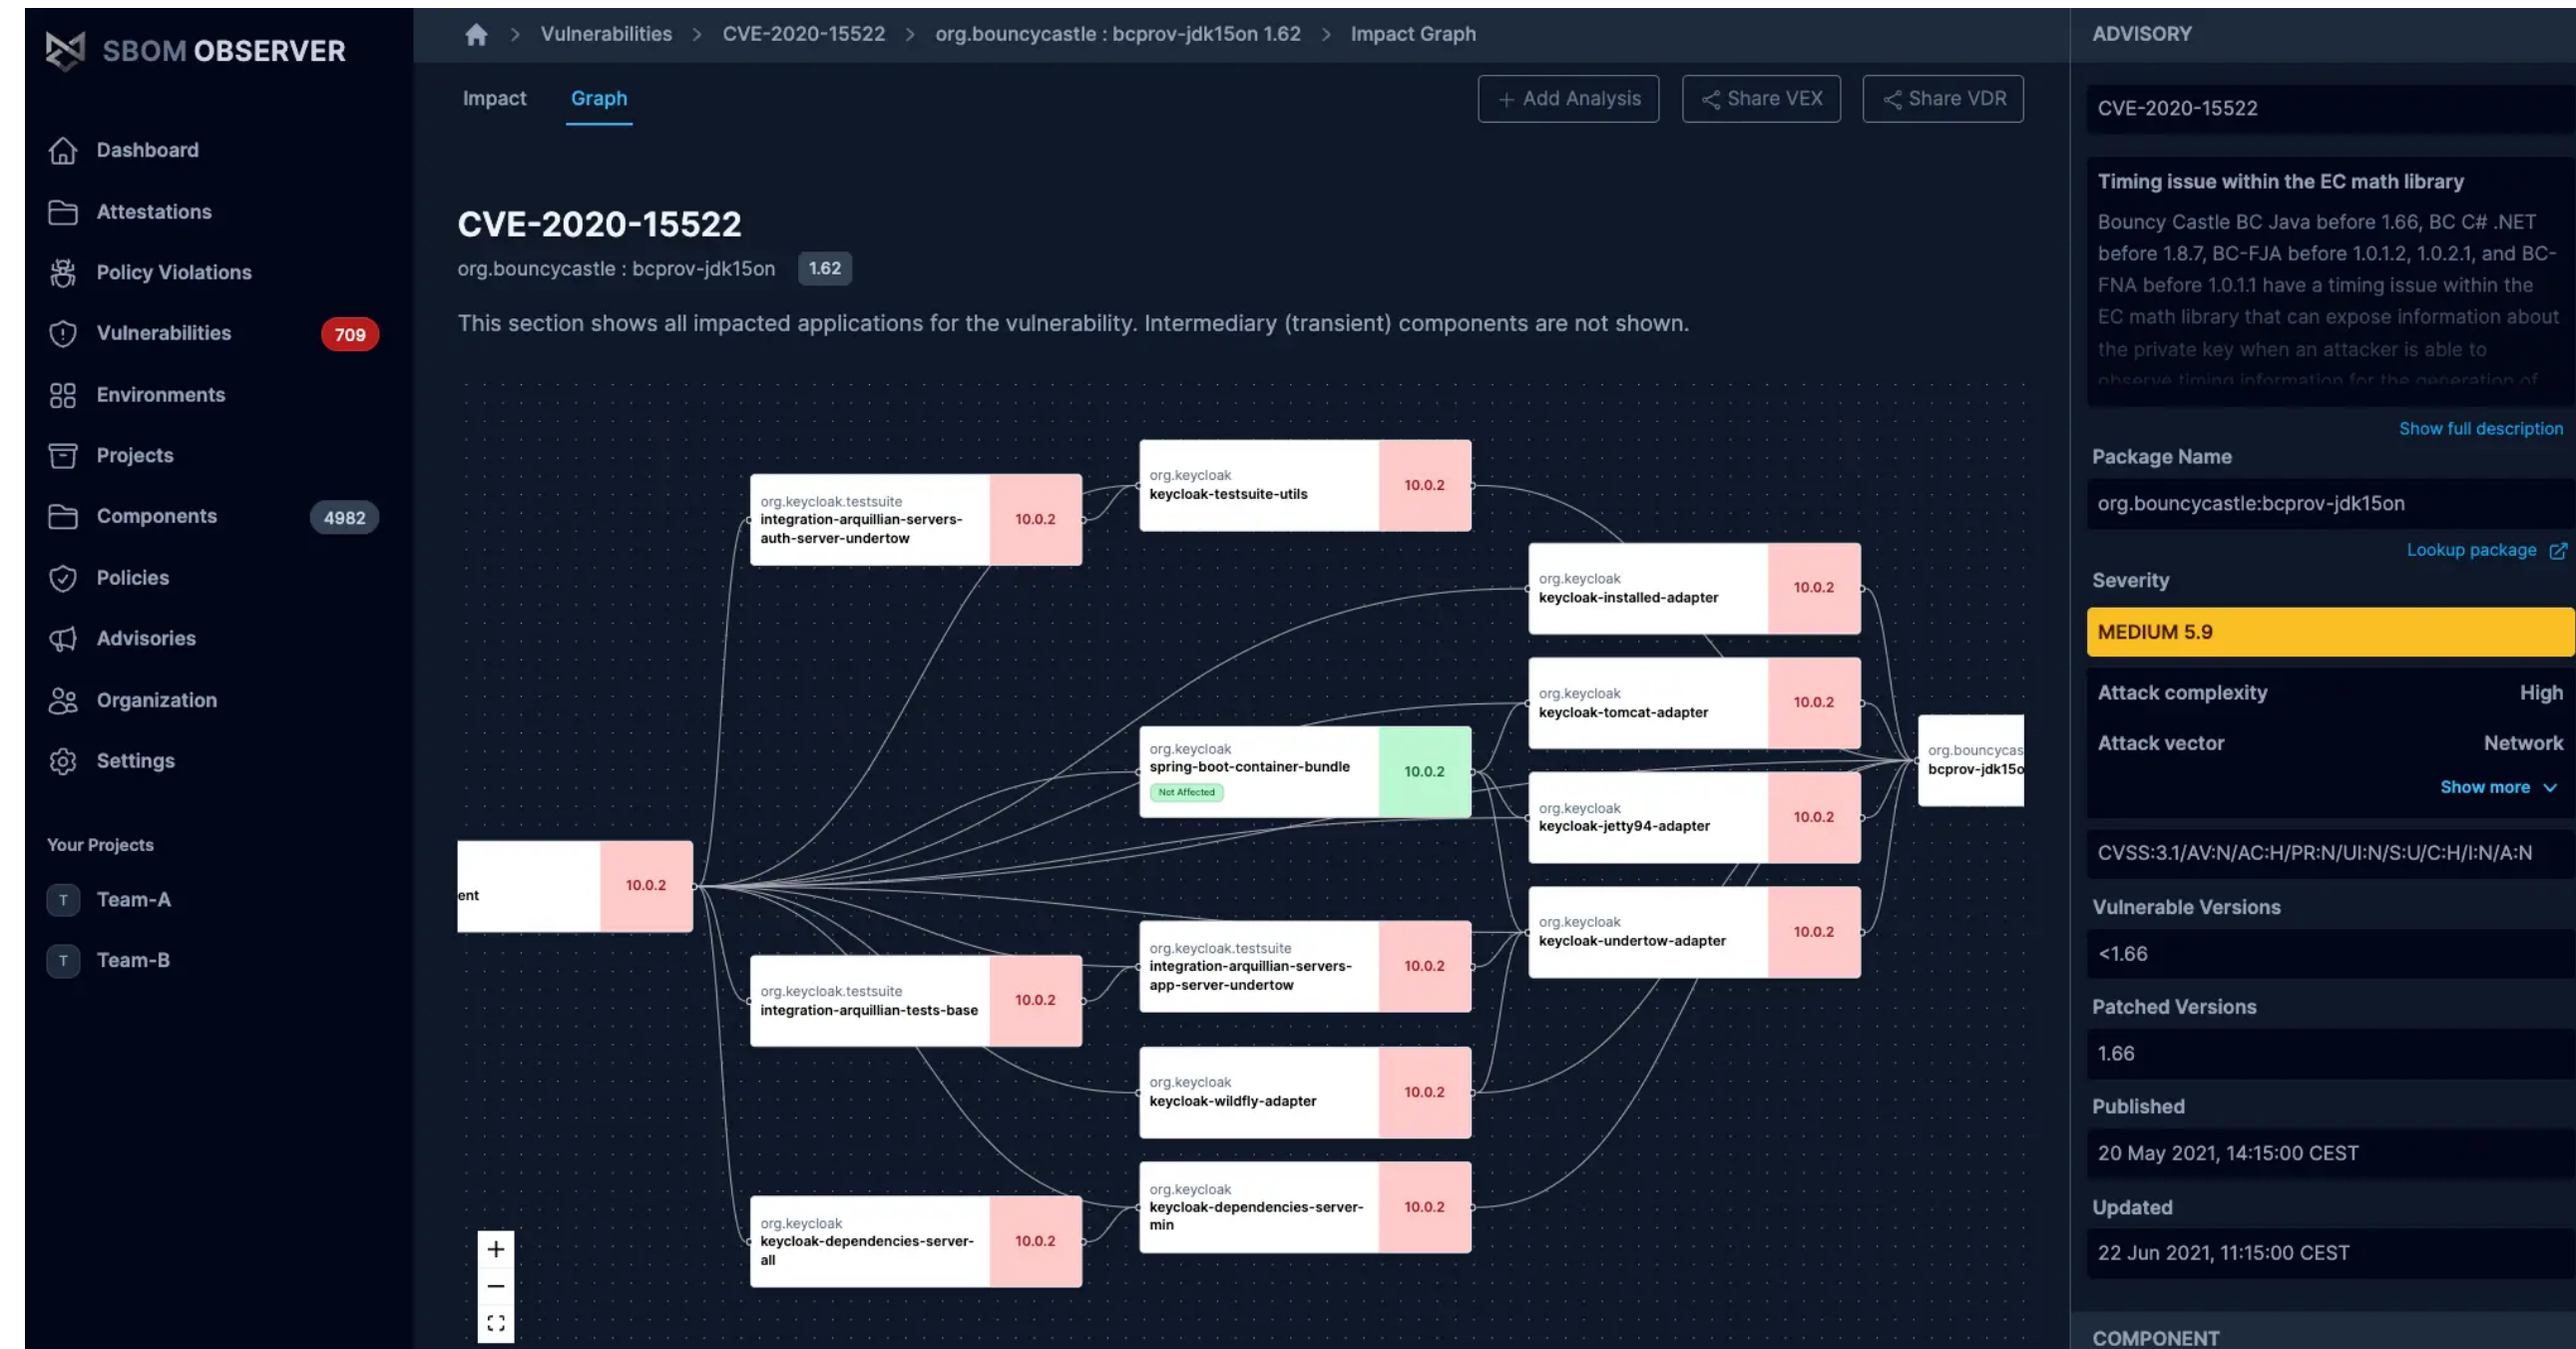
SBOM OBSERVER

Dashboard
Attestations
Policy Violations
Vulnerabilities 709
Environments
Projects
Components 4982
Policies
Advisories
Organization
Settings

Your Projects
T Team-A
T Team-B

Vulnerabilities > CVE-2020-15522 > org.bouncycastle : bcprov-jdk15on 1.62 > Impact Graph

Impact Graph

+ Add Analysis Share VEX Share VDR

CVE-2020-15522
org.bouncycastle : bcprov-jdk15on 1.62

This section shows all impacted applications for the vulnerability. Intermediary (transient) components are not shown.

org.keycloak.testsuite
integration-arquillian-servers-auth-server-undertow 10.0.2

org.keycloak
keycloak-testsuite-utils 10.0.2

org.keycloak
keycloak-installed-adapter 10.0.2

org.keycloak
keycloak-tomcat-adapter 10.0.2

org.keycloak
spring-boot-container-bundle
Not Affected 10.0.2

org.keycloak
keycloak-jetty94-adapter 10.0.2

org.bouncycas
bcprov-jdk15o

ent 10.0.2

org.keycloak
keycloak-undertow-adapter 10.0.2

org.keycloak.testsuite
integration-arquillian-servers-app-server-undertow 10.0.2

org.keycloak.testsuite
integration-arquillian-tests-base 10.0.2

org.keycloak
keycloak-wildfly-adapter 10.0.2

org.keycloak
keycloak-dependencies-server-min 10.0.2

org.keycloak
keycloak-dependencies-server-all 10.0.2

+
−

ADVISORY

CVE-2020-15522

Timing issue within the EC math library
Bouncy Castle BC Java before 1.66, BC C# .NET before 1.8.7, BC-FJA before 1.0.1.2, 1.0.2.1, and BC-FNA before 1.0.1.1 have a timing issue within the EC math library that can expose information about the private key when an attacker is able to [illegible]

Show full description

Package Name
org.bouncycastle:bcprov-jdk15on
Lookup package

Severity
MEDIUM 5.9

Attack complexity High
Attack vector Network
Show more

CVSS:3.1/AV:N/AC:H/PR:N/UI:N/S:U/C:H/I:N/A:N

Vulnerable Versions
<1.66

Patched Versions
1.66

Published
20 May 2021, 14:15:00 CEST

Updated
22 Jun 2021, 11:15:00 CEST

COMPONENT